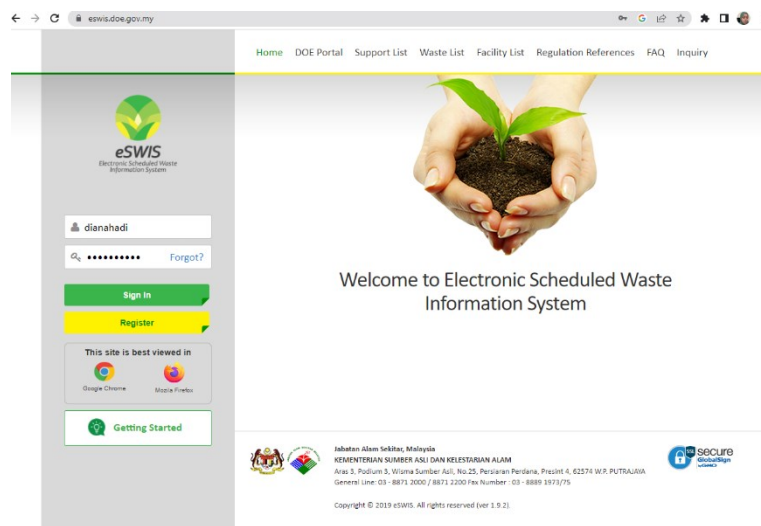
eswis.doe.gov.my

Home DOE Portal Support List Waste List Facility List Regulation References FAQ Inquiry

eSWIS
Electronic Scheduled Waste Information System

dianahadi
•••••••••• Forgot?

Sign In

Register

This site is best viewed in
Google Chrome Mozila Firefox

Getting Started

Welcome to Electronic Scheduled Waste Information System

Jabatan Alam Sekitar, Malaysia
KEMENTERIAN SUMBER ASLI DAN KELESTARIAN ALAM
Aras 3, Podium 3, Wisma Sumber Asli, No.25, Persiaran Perdana, Presint 4, 62574 W.P. PUTRAJAYA
General Line: 03 - 8871 2000 / 8871 2200 Fax Number : 03 - 8889 1973/75

Copyright © 2019 eSWIS. All rights reserved (ver 1.9.2).

secure GlobalSign